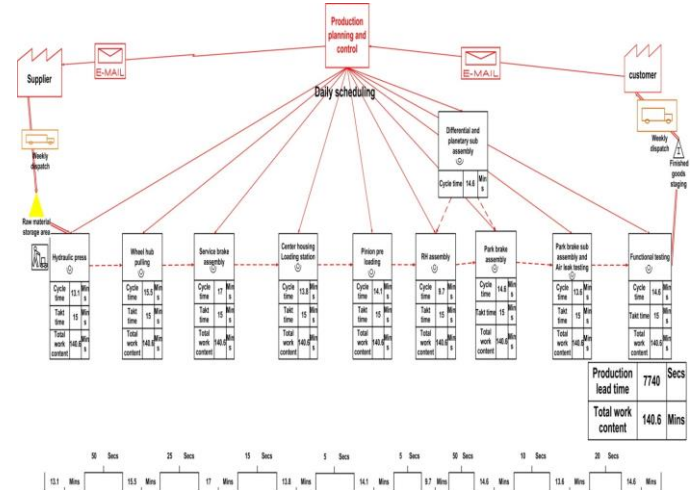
Production planning and control

Supplier

E-MAIL

E-MAIL

customer

Daily scheduling

Weekly dispatch

Weekly dispatch

Differential and planetary sub assembly

| Cycle time | 14.6 | Mins |
|---|---|---|

Finished goods staging

Raw material storage area

Hydraulic press

| Cycle time | 13.1 | Mins |
|---|---|---|
| Takt time | 15 | Mins |
| Total work content | 140.6 | Mins |

Wheel hub pulling

| Cycle time | 15.5 | Mins |
|---|---|---|
| Takt time | 15 | Mins |
| Total work content | 140.6 | Mins |

Service brake assembly

| Cycle time | 17 | Mins |
|---|---|---|
| Takt time | 15 | Mins |
| Total work content | 140.6 | Mins |

Center housing Loading station

| Cycle time | 13.8 | Mins |
|---|---|---|
| Takt time | 15 | Mins |
| Total work content | 140.6 | Mins |

Pinion pre loading

| Cycle time | 14.1 | Mins |
|---|---|---|
| Takt time | 15 | Mins |
| Total work content | 140.6 | Mins |

RH assembly

| Cycle time | 9.7 | Mins |
|---|---|---|
| Takt time | 15 | Mins |
| Total work content | 140.6 | Mins |

Park brake assembly

| Cycle time | 14.6 | Mins |
|---|---|---|
| Takt time | 15 | Mins |
| Total work content | 140.6 | Mins |

Park brake sub assembly and Air leak testing

| Cycle time | 13.6 | Mins |
|---|---|---|
| Takt time | 15 | Mins |
| Total work content | 140.6 | Mins |

Functional testing

| Cycle time | 14.6 | Mins |
|---|---|---|
| Takt time | 15 | Mins |
| Total work content | 140.6 | Mins |

| Production lead time | 7740 | Secs |
|---|---|---|
| Total work content | 140.6 | Mins |

50 Secs 25 Secs 15 Secs 5 Secs 5 Secs 50 Secs 10 Secs 20 Secs

13.1 Mins 15.5 Mins 17 Mins 13.8 Mins 14.1 Mins 9.7 Mins 14.6 Mins 13.6 Mins 14.6 Mins